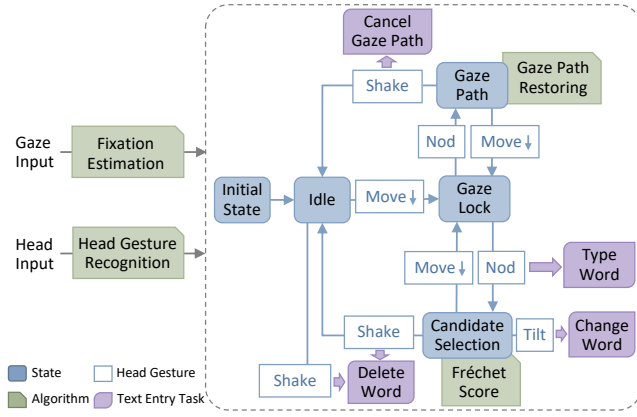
Gaze Input

Fixation Estimation

Head Input

Head Gesture Recognition

Cancel Gaze Path

Shake

Gaze Path

Gaze Path Restoring

Nod

Move↓

Initial State

Idle

Move↓

Gaze Lock

Move↓

Nod

Type Word

Shake

Candidate Selection

Tilt

Change Word

Shake

Delete Word

Fréchet Score

State

Head Gesture

Algorithm

Text Entry Task